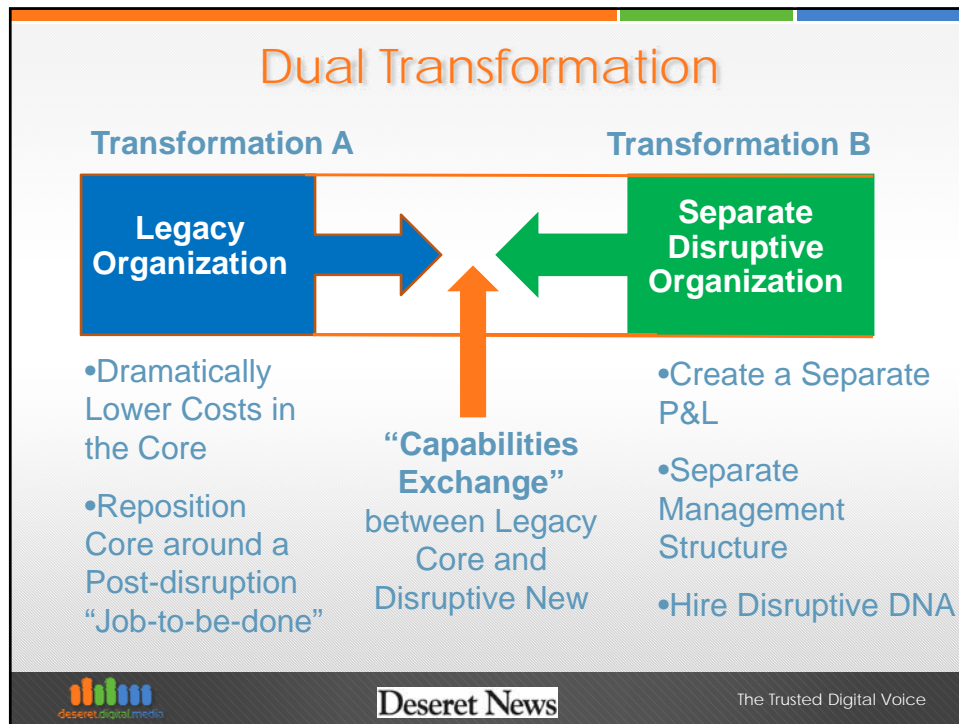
Dual Transformation

Transformation A

Transformation B

Legacy Organization

Separate Disruptive Organization

•Dramatically Lower Costs in the Core

•Reposition Core around a Post-disruption "Job-to-be-done"

"Capabilities Exchange" between Legacy Core and Disruptive New

•Create a Separate P&L

•Separate Management Structure

•Hire Disruptive DNA

deseret digital media

Deseret News

The Trusted Digital Voice